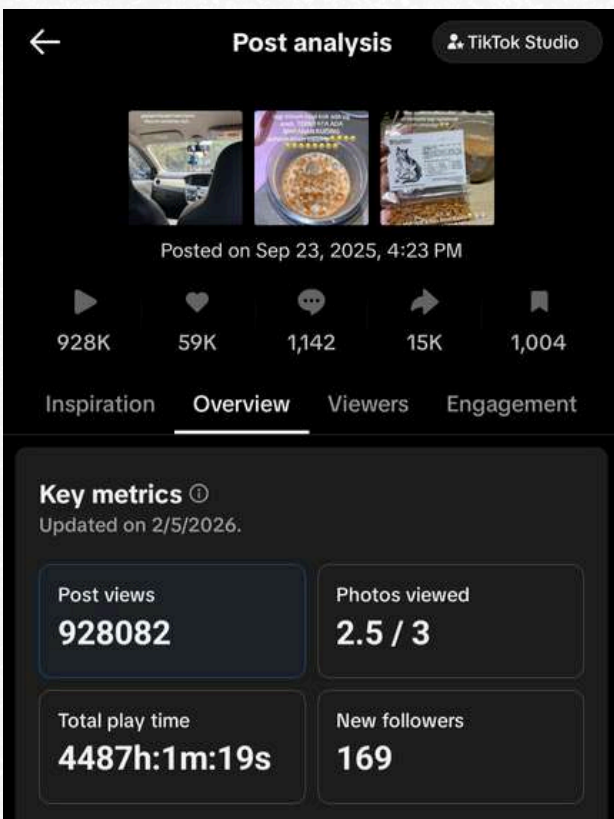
Post analysis

TikTok Studio

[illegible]

Posted on Sep 23, 2025, 4:23 PM

928K 59K 1,142 15K 1,004

Inspiration Overview Viewers Engagement

Key metrics ⓘ
Updated on 2/5/2026.

Post views
928082

Photos viewed
2.5 / 3

Total play time
4487h:1m:19s

New followers
169